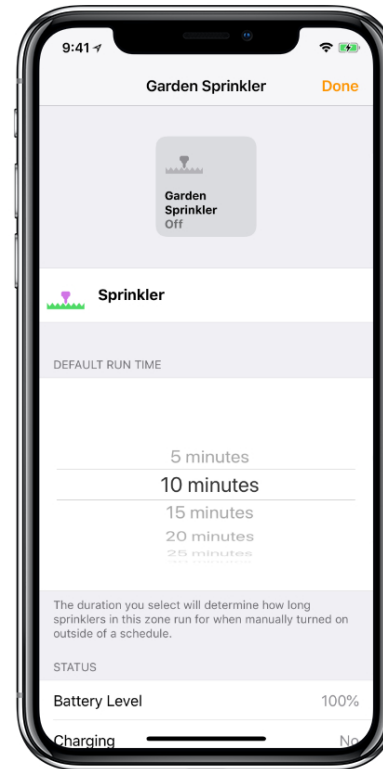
9:41

Garden Sprinkler

Done

Garden Sprinkler
Off

Sprinkler

DEFAULT RUN TIME

5 minutes
10 minutes
15 minutes
20 minutes
25 minutes

The duration you select will determine how long sprinklers in this zone run for when manually turned on outside of a schedule.

STATUS

Battery Level
100%

Charging
No